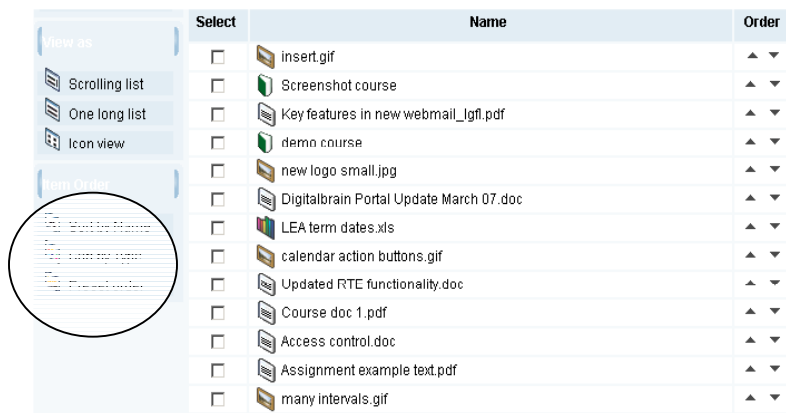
View as

Scrolling list

One long list

Icon view

Item Order

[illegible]

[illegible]

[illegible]

| Select | Name | Order |
|---|---|---|
| ☐ | insert.gif | ▲ ▼ |
| ☐ | Screenshot course | ▲ ▼ |
| ☐ | Key features in new webmail_lgfl.pdf | ▲ ▼ |
| ☐ | demo course | ▲ ▼ |
| ☐ | new logo small.jpg | ▲ ▼ |
| ☐ | Digitalbrain Portal Update March 07.doc | ▲ ▼ |
| ☐ | LEA term dates.xls | ▲ ▼ |
| ☐ | calendar action buttons.gif | ▲ ▼ |
| ☐ | Updated RTE functionality.doc | ▲ ▼ |
| ☐ | Course doc 1.pdf | ▲ ▼ |
| ☐ | Access control.doc | ▲ ▼ |
| ☐ | Assignment example text.pdf | ▲ ▼ |
| ☐ | many intervals.gif | ▲ ▼ |